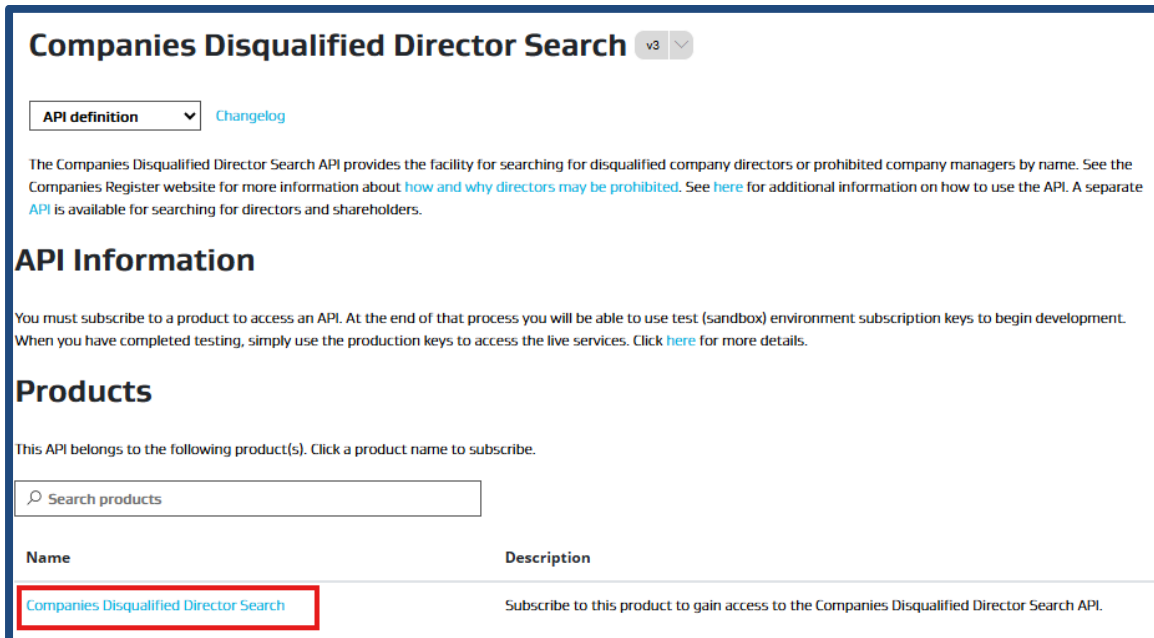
Companies Disqualified Director Search v3

API definition

Changelog

The Companies Disqualified Director Search API provides the facility for searching for disqualified company directors or prohibited company managers by name. See the Companies Register website for more information about how and why directors may be prohibited. See here for additional information on how to use the API. A separate API is available for searching for directors and shareholders.

API Information

You must subscribe to a product to access an API. At the end of that process you will be able to use test (sandbox) environment subscription keys to begin development. When you have completed testing, simply use the production keys to access the live services. Click here for more details.

Products

This API belongs to the following product(s). Click a product name to subscribe.

Search products

| Name | Description |
|---|---|
| Companies Disqualified Director Search | Subscribe to this product to gain access to the Companies Disqualified Director Search API. |